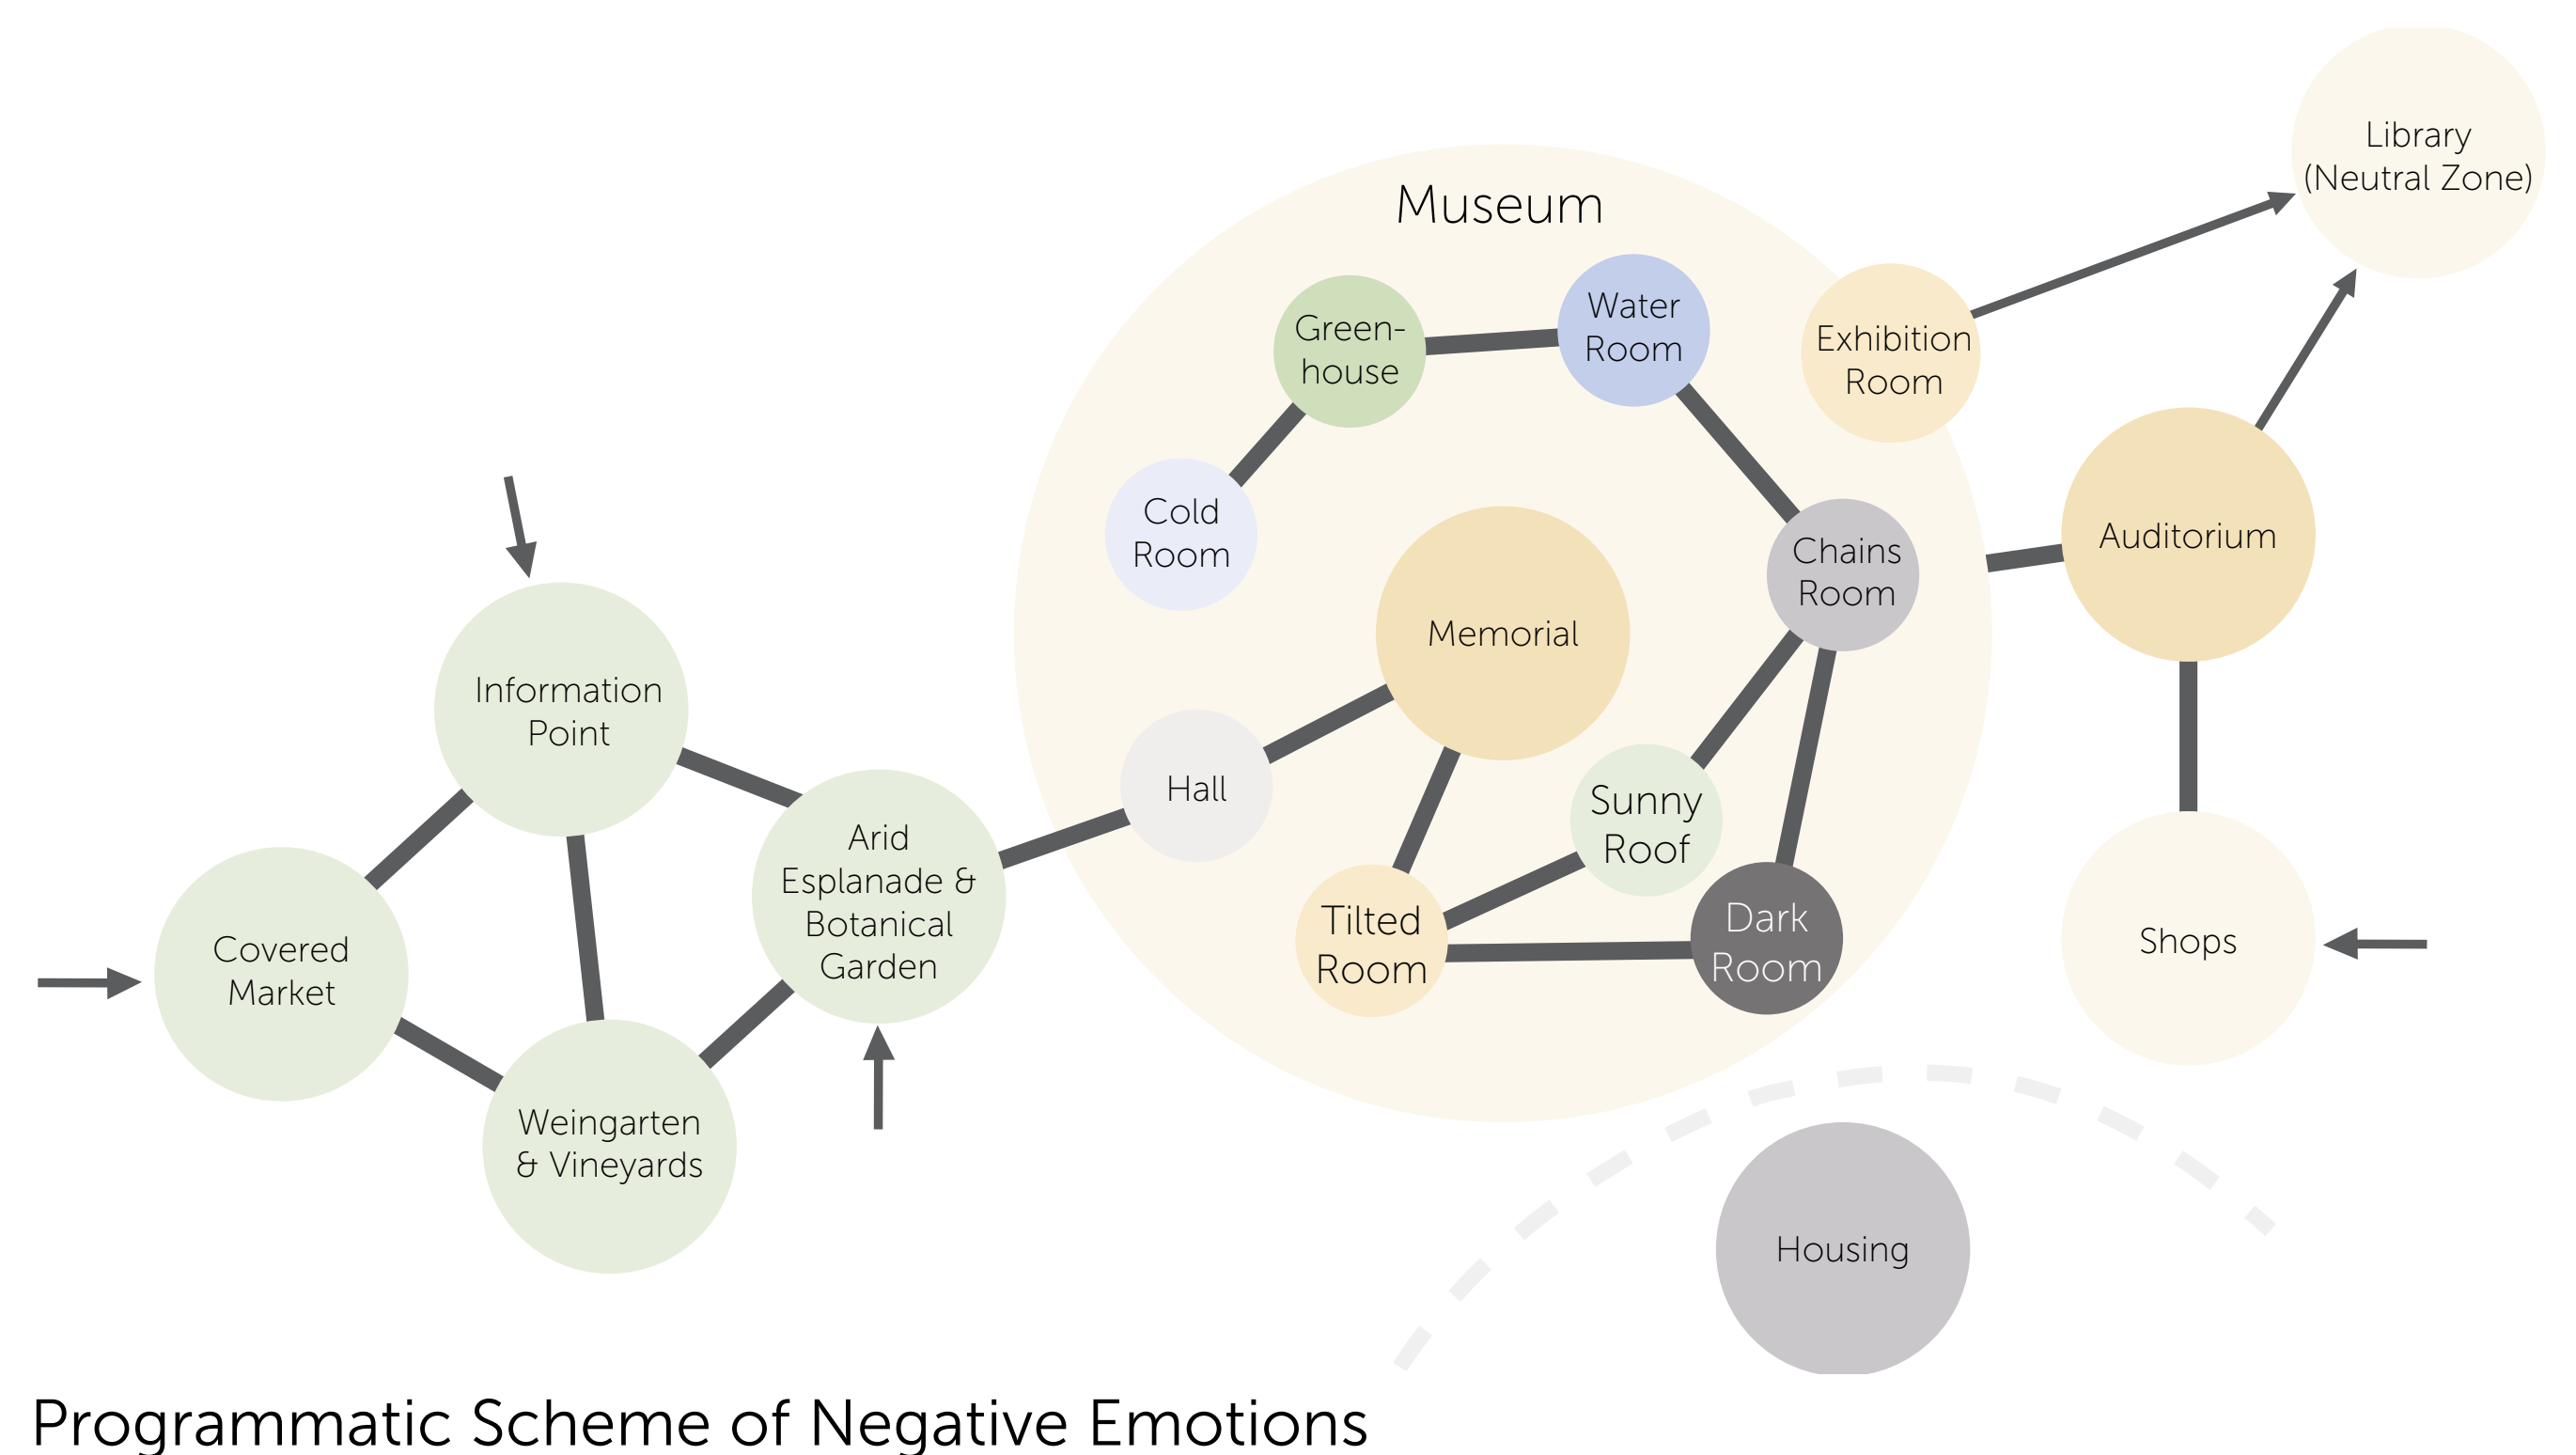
Library (Neutral Zone)

Museum

Green-house

Water Room

Exhibition Room

Cold Room

Memorial

Chains Room

Auditorium

Information Point

Hall

Sunny Roof

Arid Esplanade & Botanical Garden

Covered Market

Tilted Room

Dark Room

Shops

Weingarten & Vineyards

Housing

Programmatic Scheme of Negative Emotions